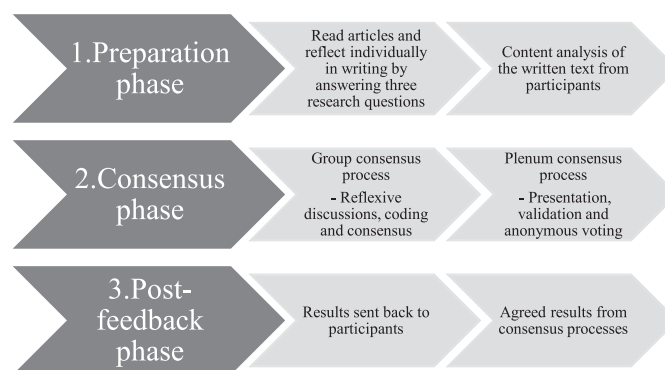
1.Preparation phase

Read articles and reflect individually in writing by answering three research questions

Content analysis of the written text from participants

2.Consensus phase

Group consensus process
- Reflexive discussions, coding and consensus

Plenum consensus process
- Presentation, validation and anonymous voting

3.Post-feedback phase

Results sent back to participants

Agreed results from consensus processes